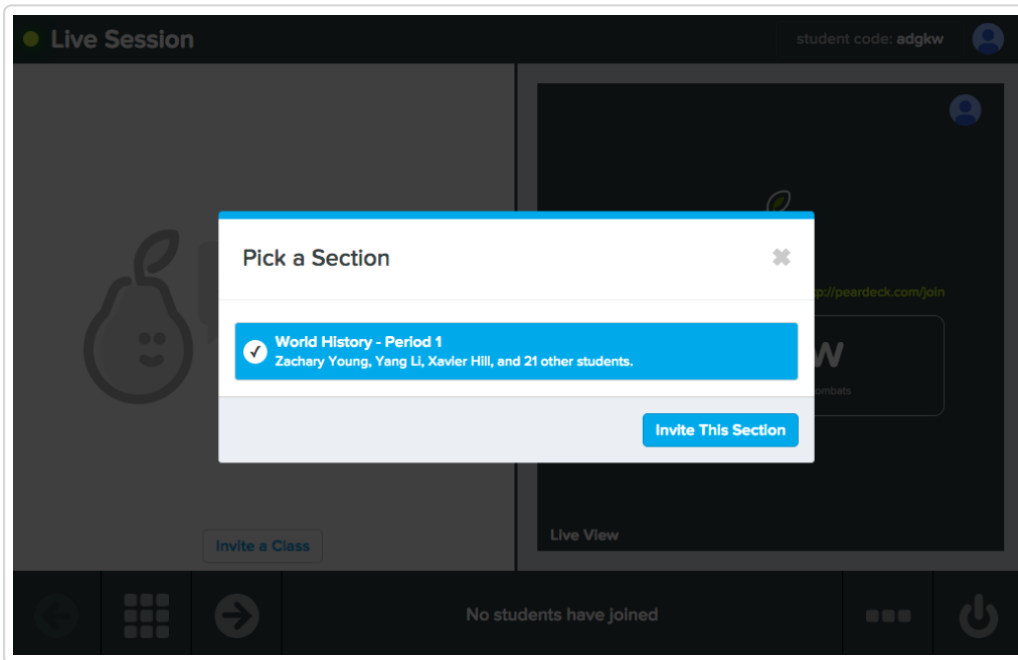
Live Session

student code: adgkw

Pick a Section

World History - Period 1
Zachary Young, Yang Li, Xavier Hill, and 21 other students.

Invite This Section

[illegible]p://peardeck.com/join

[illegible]w

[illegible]ombats

Invite a Class

Live View

No students have joined